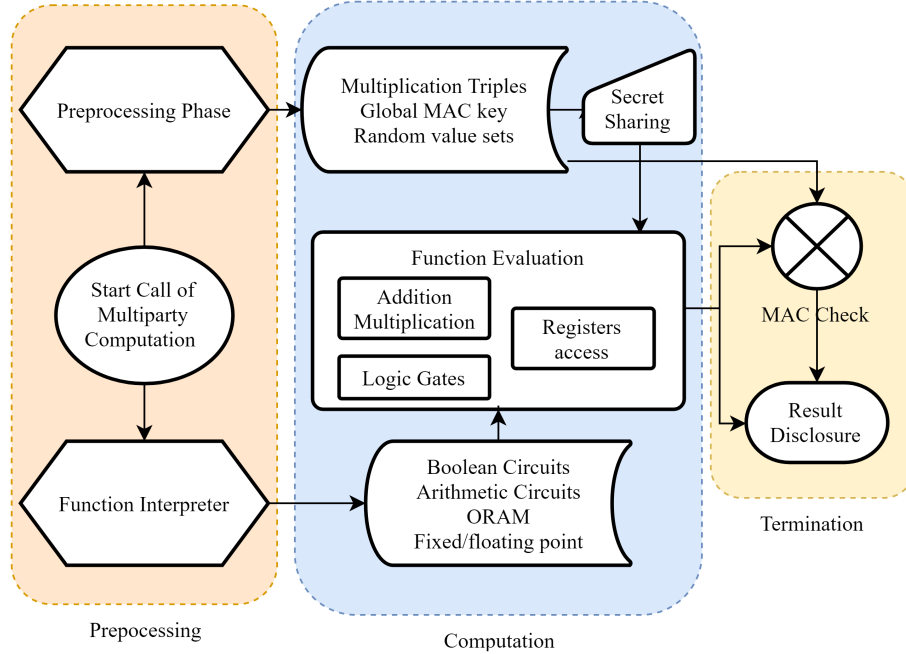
Preprocessing Phase

Multiplication Triples
Global MAC key
Random value sets

Secret Sharing

Start Call of Multiparty Computation

Function Evaluation

Addition Multiplication

Registers access

Logic Gates

MAC Check

Result Disclosure

Function Interpreter

Boolean Circuits
Arithmetic Circuits
ORAM
Fixed/floating point

Termination

Prepocessing

Computation